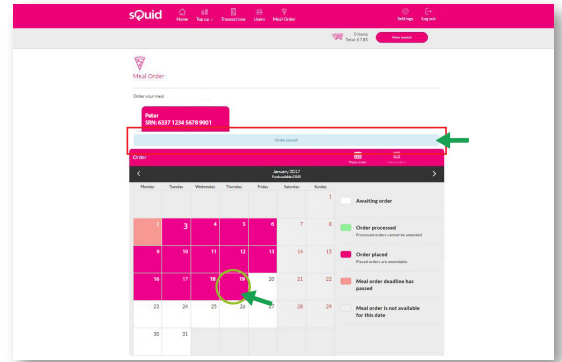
sQuid

Home Top up Transactions Users Meal Order

Settings Log out

2 Items
Total: £7.85

View basket

Meal Order

Order your meal

Peter
SRN: 6337 1234 5678 9001

Order placed

Order

Meal order

January 2017
Funds available £0.00

| Monday | Tuesday | Wednesday | Thursday | Friday | Saturday | Sunday |
|---|---|---|---|---|---|---|
| | | | | | | 1 |
| 2 | 3 | 4 | 5 | 6 | 7 | 8 |
| 9 | 10 | 11 | 12 | 13 | 14 | 15 |
| 16 | 17 | 18 | 19 | 20 | 21 | 22 |
| 23 | 24 | 25 | 26 | 27 | 28 | 29 |
| 30 | 31 | | | | | |

Awaiting order

Order processed
Processed orders cannot be amended

Order placed
Placed orders are amendable

Meal order deadline has passed

Meal order is not available for this date